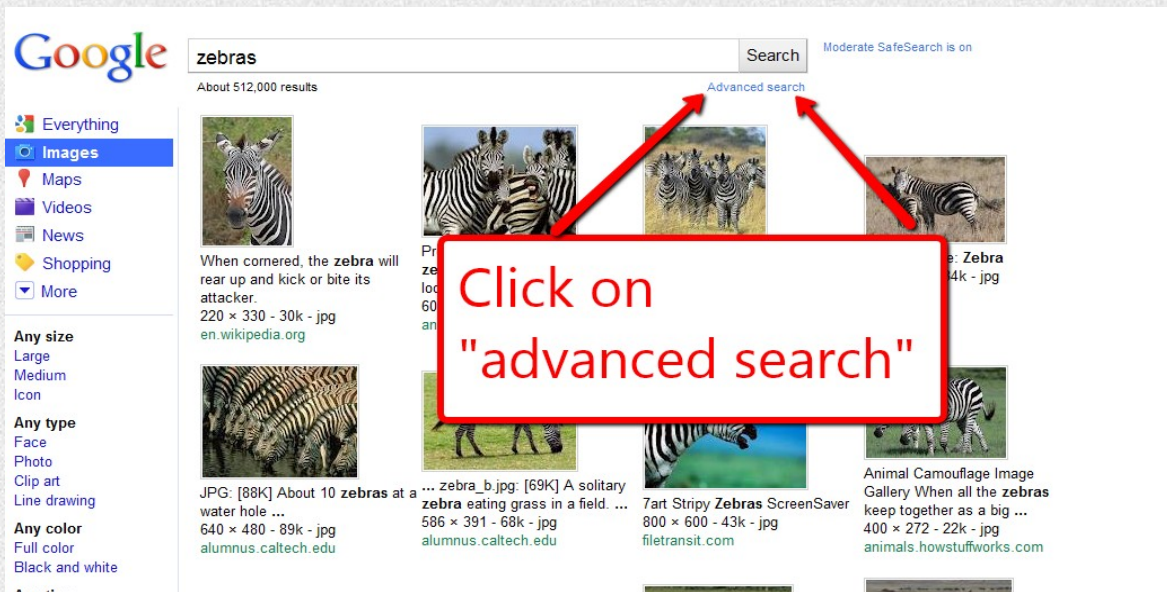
Google

zebras

Search

Moderate SafeSearch is on

About 512,000 results

Advanced search

Everything
Images
Maps
Videos
News
Shopping
More

Any size
Large
Medium
Icon

Any type
Face
Photo
Clip art
Line drawing

Any color
Full color
Black and white

When cornered, the **zebra** will rear up and kick or bite its attacker.
220 × 330 - 30k - jpg
en.wikipedia.org

Pr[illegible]
ze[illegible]
loc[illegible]
60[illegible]
an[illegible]

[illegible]e: **Zebra**
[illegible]4k - jpg

Click on "advanced search"

JPG: [88K] About 10 **zebras** at a water hole **...**
640 × 480 - 89k - jpg
alumnus.caltech.edu

**...** zebra_b.jpg: [69K] A solitary **zebra** eating grass in a field. **...**
586 × 391 - 68k - jpg
alumnus.caltech.edu

7art Stripy **Zebras** ScreenSaver
800 × 600 - 43k - jpg
filetransit.com

Animal Camouflage Image Gallery When all the **zebras** keep together as a big **...**
400 × 272 - 22k - jpg
animals.howstuffworks.com